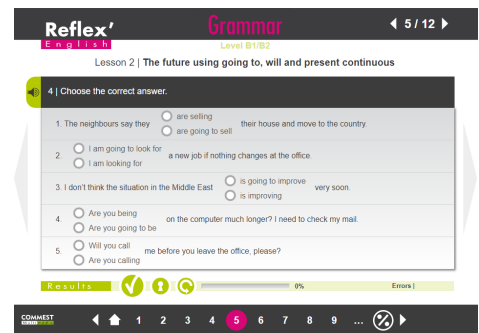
Reflex' English

Grammar

Level B1/B2

5 / 12

Lesson 2 | The future using going to, will and present continuous

4 | Choose the correct answer.

1. The neighbours say they are selling / are going to sell their house and move to the country.

2. I am going to look for / I am looking for a new job if nothing changes at the office.

3. I don't think the situation in the Middle East is going to improve / is improving very soon.

4. Are you being / Are you going to be on the computer much longer? I need to check my mail.

5. Will you call / Are you calling me before you leave the office, please?

Results

0%

Errors |

COMMEST

1 2 3 4 5 6 7 8 9 ...